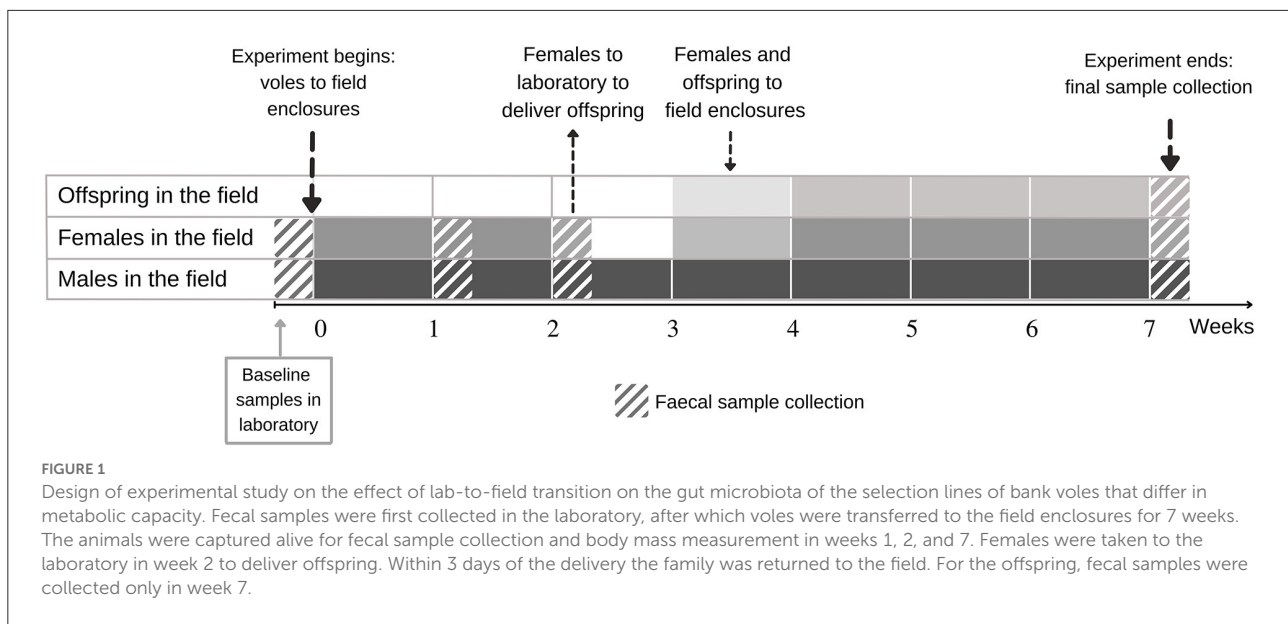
Experiment begins: voles to field enclosures

Females to laboratory to deliver offspring

Females and offspring to field enclosures

Experiment ends: final sample collection

Offspring in the field
Females in the field
Males in the field

0
1
2
3
4
5
6
7
Weeks

Baseline samples in laboratory

Faecal sample collection

FIGURE 1
Design of experimental study on the effect of lab-to-field transition on the gut microbiota of the selection lines of bank voles that differ in metabolic capacity. Fecal samples were first collected in the laboratory, after which voles were transferred to the field enclosures for 7 weeks. The animals were captured alive for fecal sample collection and body mass measurement in weeks 1, 2, and 7. Females were taken to the laboratory in week 2 to deliver offspring. Within 3 days of the delivery the family was returned to the field. For the offspring, fecal samples were collected only in week 7.